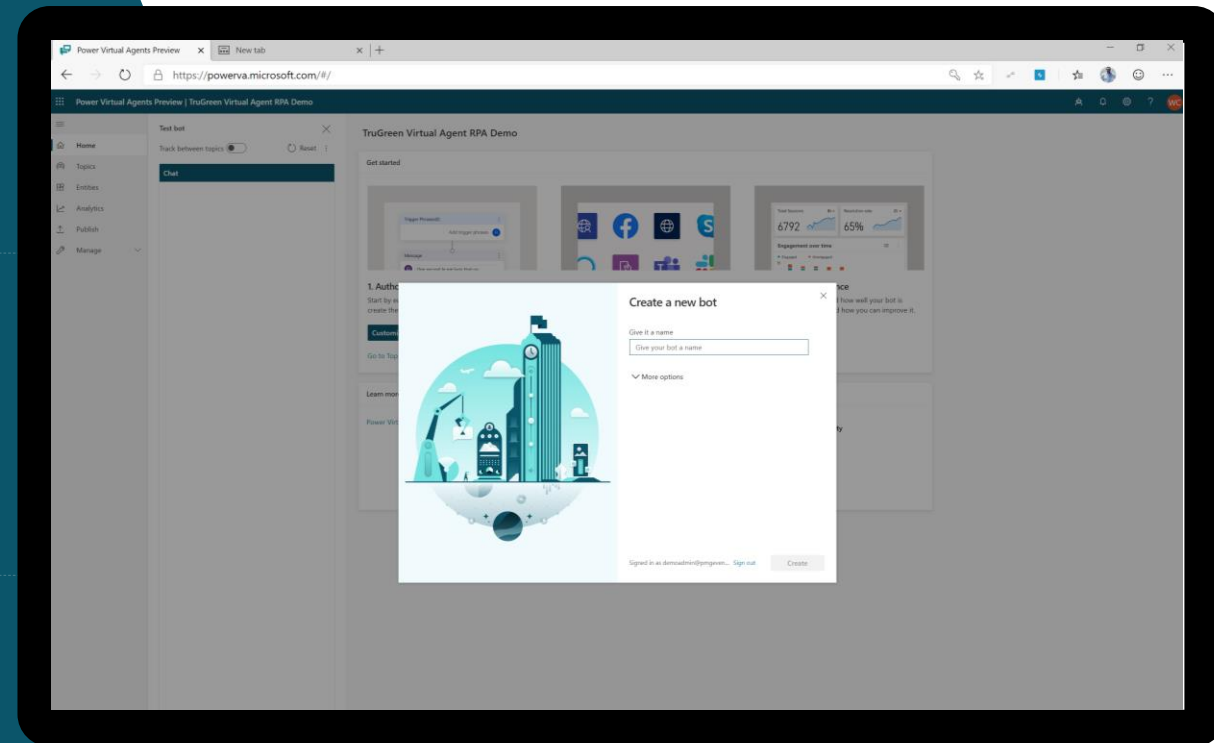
Power Virtual Agents Preview × New tab × +

https://powerva.microsoft.com/#/

Power Virtual Agents Preview | TruGreen Virtual Agent RPA Demo

Home
Topics
Entities
Analytics
Publish
Manage

Test bot
Track between topics
Reset
Chat

TruGreen Virtual Agent RPA Demo

Get started

Trigger Phrases
Add trigger phrases
Message

Total Sessions
6792
Resolution rate
65%
Engagement over time

1. Autho
Start by e
create the
Customi
Go to Top

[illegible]nce
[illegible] how well your bot is
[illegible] how you can improve it.

Learn mor
Power Virt

Create a new bot

Give it a name
Give your bot a name

More options

Signed in as demoadmin@pmgeven... Sign out
Create